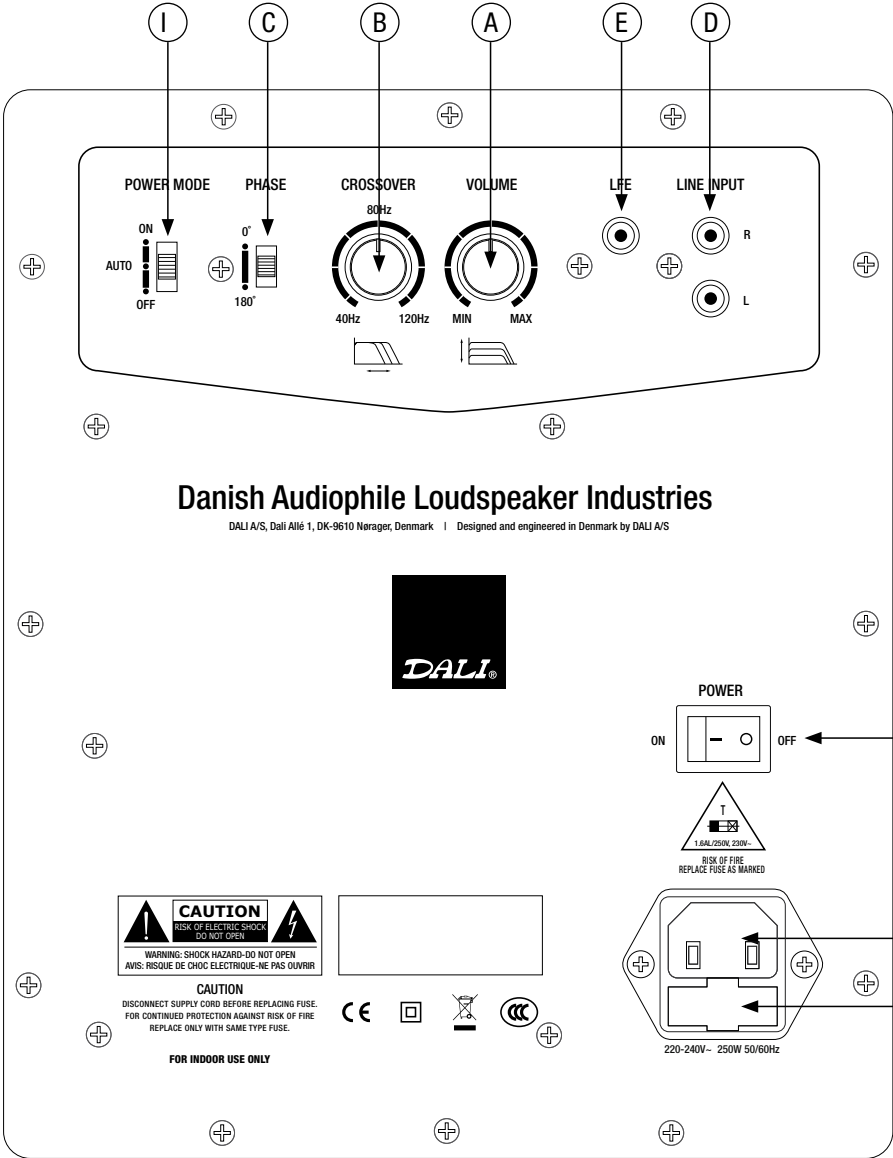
I C B A E D

POWER MODE

ON
AUTO
OFF

PHASE

0˚
180˚

CROSSOVER

80Hz
40Hz 120Hz

VOLUME

MIN MAX

LFE

LINE INPUT

R
L

Danish Audiophile Loudspeaker Industries

DALI A/S, Dali Allé 1, DK-9610 Nørager, Denmark | Designed and engineered in Denmark by DALI A/S

DALI®

POWER

ON OFF

T
1.6AL/250V, 230V~

RISK OF FIRE
REPLACE FUSE AS MARKED

CAUTION
RISK OF ELECTRIC SHOCK
DO NOT OPEN

WARNING: SHOCK HAZARD-DO NOT OPEN
AVIS: RISQUE DE CHOC ELECTRIQUE-NE PAS OUVRIR

CAUTION
DISCONNECT SUPPLY CORD BEFORE REPLACING FUSE.
FOR CONTINUED PROTECTION AGAINST RISK OF FIRE
REPLACE ONLY WITH SAME TYPE FUSE.

FOR INDOOR USE ONLY

CE

220-240V~ 250W 50/60Hz